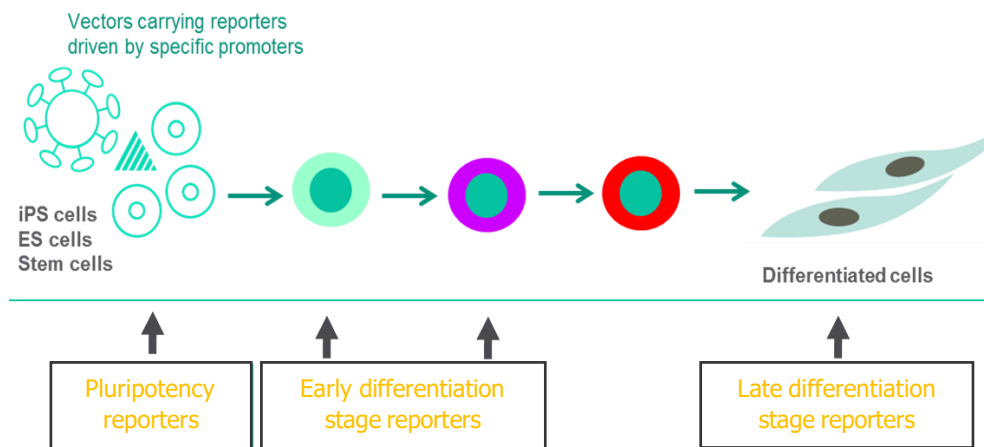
Vectors carrying reporters driven by specific promoters

iPS cells
ES cells
Stem cells

Differentiated cells

Pluripotency reporters

Early differentiation stage reporters

Late differentiation stage reporters